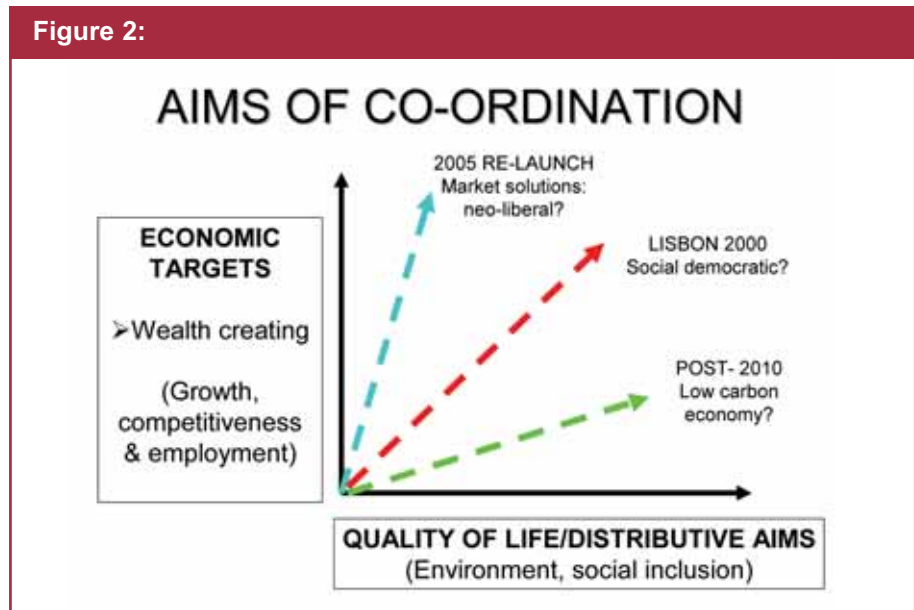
Figure 2:

AIMS OF CO-ORDINATION

ECONOMIC TARGETS

➤Wealth creating

(Growth, competitiveness & employment)

2005 RE-LAUNCH
Market solutions: neo-liberal?

LISBON 2000
Social democratic?

POST- 2010
Low carbon economy?

QUALITY OF LIFE/DISTRIBUTIVE AIMS
(Environment, social inclusion)